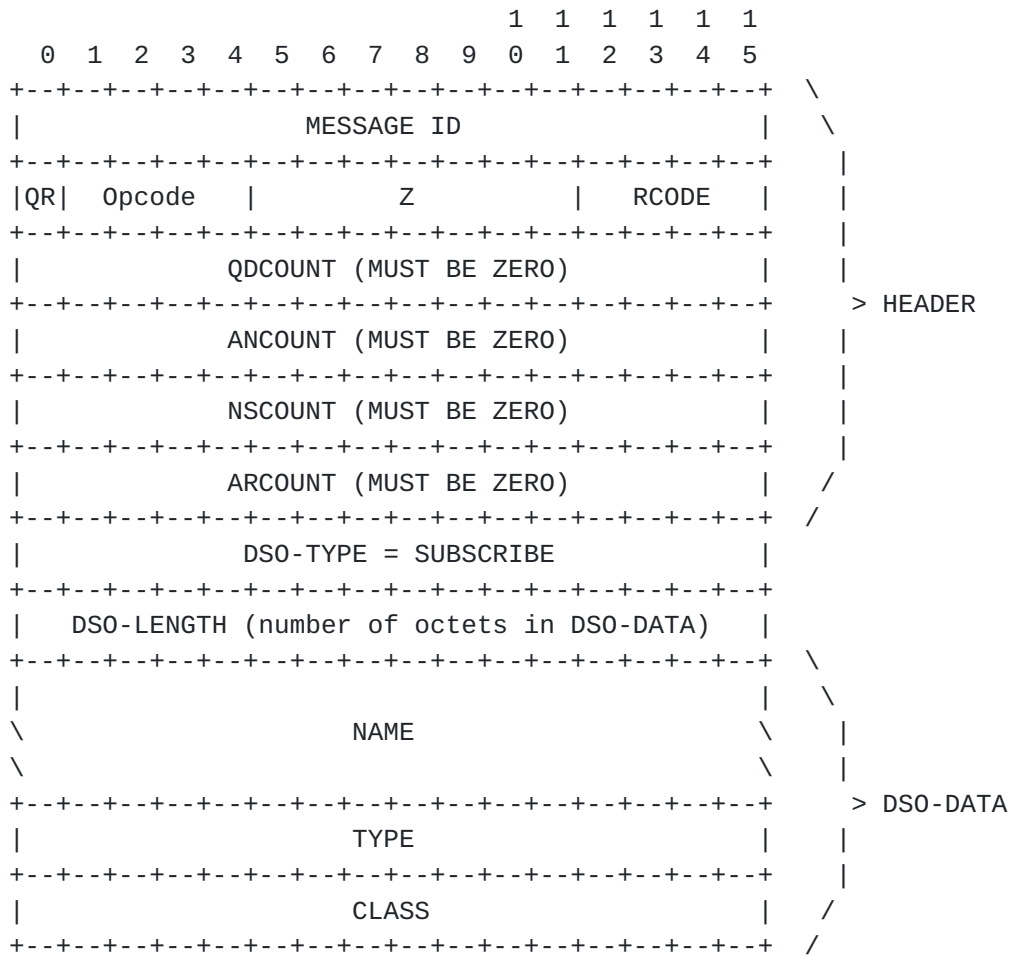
1 1 1 1 1 1
0 1 2 3 4 5 6 7 8 9 0 1 2 3 4 5

MESSAGE ID

QR | Opcode | Z | RCODE

QDCOUNT (MUST BE ZERO)

ANCOUNT (MUST BE ZERO)

NSCOUNT (MUST BE ZERO)

ARCOUNT (MUST BE ZERO)

> HEADER

DSO-TYPE = SUBSCRIBE

DSO-LENGTH (number of octets in DSO-DATA)

NAME

TYPE

CLASS

> DSO-DATA